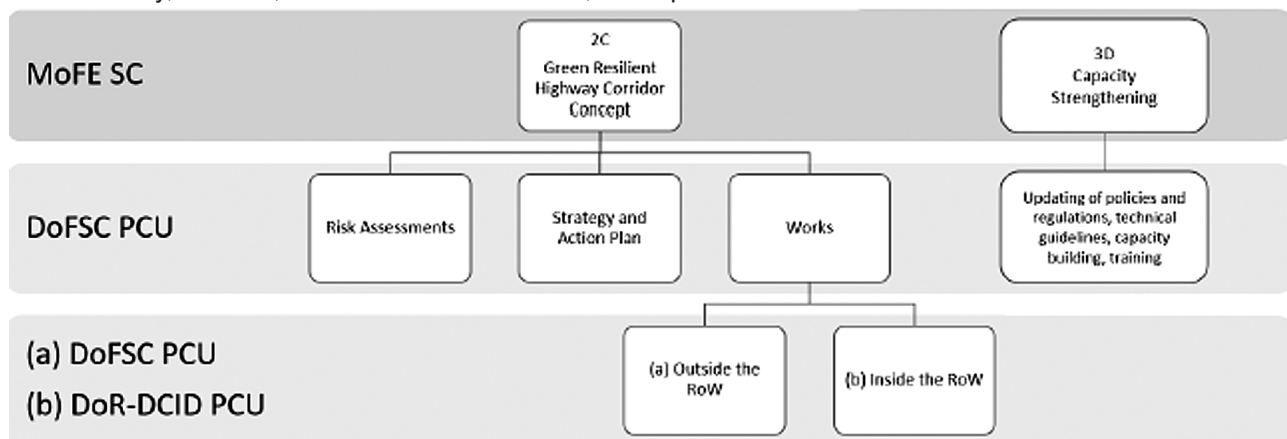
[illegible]

MoFE SC

2C
Green Resilient Highway Corridor Concept

3D
Capacity Strengthening

DoFSC PCU

Risk Assessments

Strategy and Action Plan

Works

Updating of policies and regulations, technical guidelines, capacity building, training

(a) DoFSC PCU
(b) DoR-DCID PCU

(a) Outside the RoW

(b) Inside the RoW